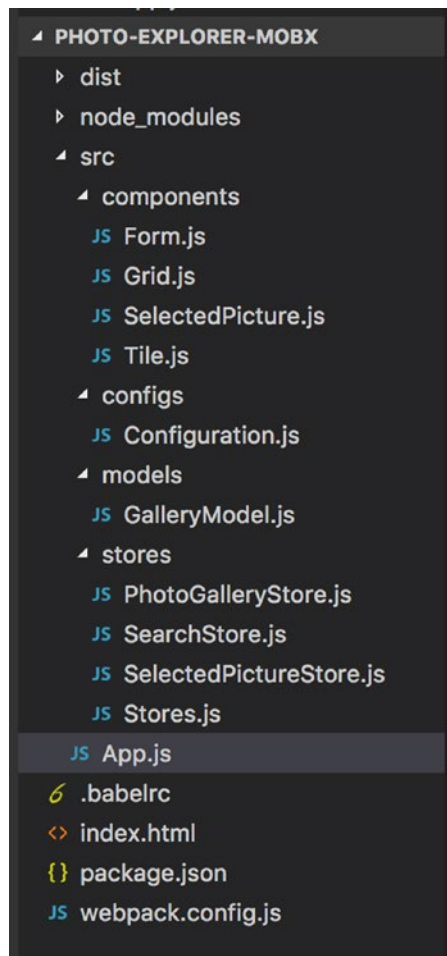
PHOTO-EXPLORER-MOBX
dist
node_modules
src
components
JS Form.js
JS Grid.js
JS SelectedPicture.js
JS Tile.js
configs
JS Configuration.js
models
JS GalleryModel.js
stores
JS PhotoGalleryStore.js
JS SearchStore.js
JS SelectedPictureStore.js
JS Stores.js
JS App.js
6 .babelrc
<> index.html
{} package.json
JS webpack.config.js